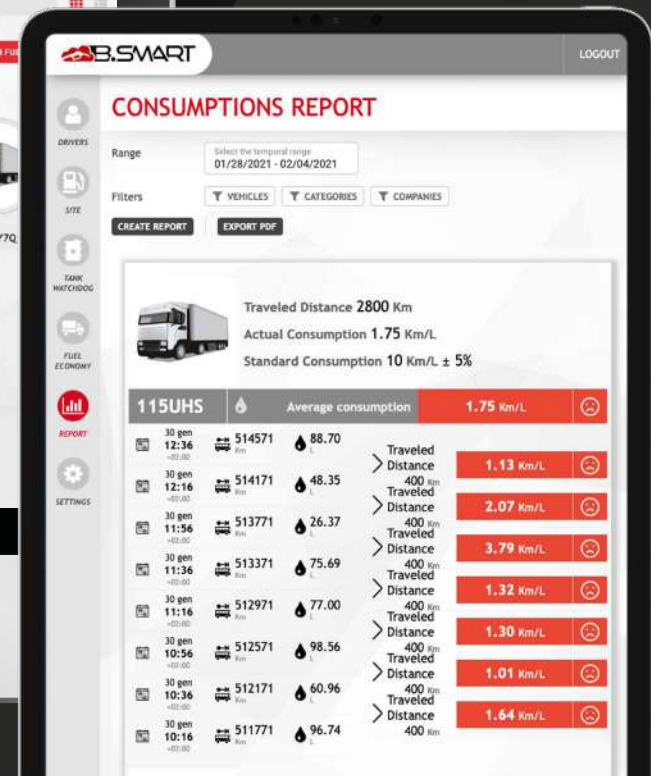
B.SMART

LOGOUT

CONSUMPTIONS REPORT

DRIVERS

SITE

TANK WATCHDOG

FUEL ECONOMY

REPORT

SETTINGS

Range

Select the temporal range
01/28/2021 - 02/04/2021

Filters

VEHICLES

CATEGORIES

COMPANIES

CREATE REPORT

EXPORT PDF

Traveled Distance 2800 Km

Actual Consumption 1.75 Km/L

Standard Consumption 10 Km/L ± 5%

115UHS

Average consumption

1.75 Km/L

| | | | | |
|---|---|---|---|---|
| 30 gen 12:36 +00:00 | 514571 Km | 88.70 L | Traveled Distance 400 Km | 1.13 Km/L |
| 30 gen 12:16 +00:00 | 514171 Km | 48.35 L | Traveled Distance 400 Km | 2.07 Km/L |
| 30 gen 11:56 +00:00 | 513771 Km | 26.37 L | Traveled Distance 400 Km | 3.79 Km/L |
| 30 gen 11:36 +00:00 | 513371 Km | 75.69 L | Traveled Distance 400 Km | 1.32 Km/L |
| 30 gen 11:16 +00:00 | 512971 Km | 77.00 L | Traveled Distance 400 Km | 1.30 Km/L |
| 30 gen 10:56 +00:00 | 512571 Km | 98.56 L | Traveled Distance 400 Km | 1.01 Km/L |
| 30 gen 10:36 +00:00 | 512171 Km | 60.96 L | Traveled Distance 400 Km | 1.64 Km/L |
| 30 gen 10:16 +00:00 | 511771 Km | 96.74 L | | |

7Q